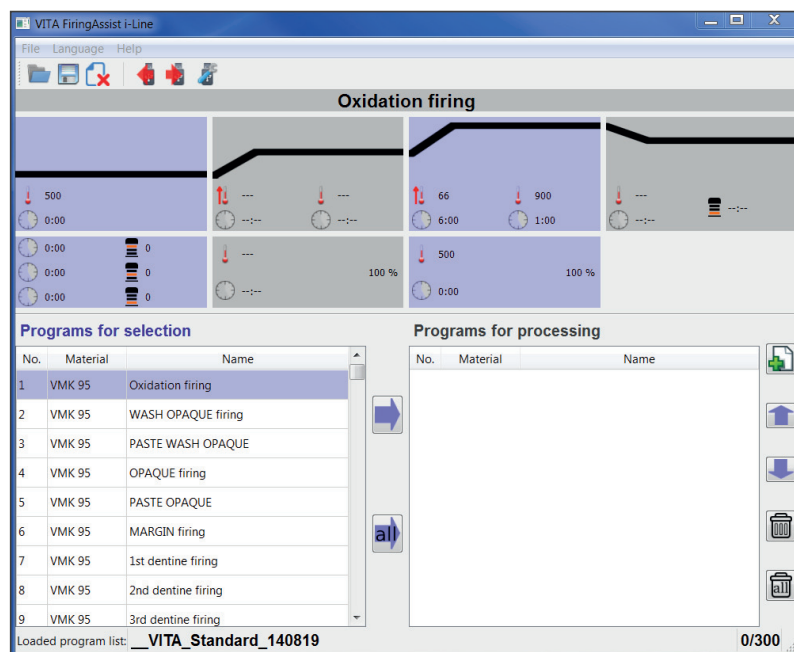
VITA FiringAssist i-Line

File Language Help

Oxidation firing

500
0:00

---
--:--

---
--:--

66
6:00

900
1:00

---
--:--

--:--

0:00
0:00
0:00

0
0
0

---
--:--

100 %

500
0:00

100 %

Programs for selection

| No. | Material | Name |
|---|---|---|
| 1 | VMK 95 | Oxidation firing |
| 2 | VMK 95 | WASH OPAQUE firing |
| 3 | VMK 95 | PASTE WASH OPAQUE |
| 4 | VMK 95 | OPAQUE firing |
| 5 | VMK 95 | PASTE OPAQUE |
| 6 | VMK 95 | MARGIN firing |
| 7 | VMK 95 | 1st dentine firing |
| 8 | VMK 95 | 2nd dentine firing |
| 9 | VMK 95 | 3rd dentine firing |

all

Programs for processing

| No. | Material | Name |
|---|---|---|

all

Loaded program list: __VITA_Standard_140819

0/300